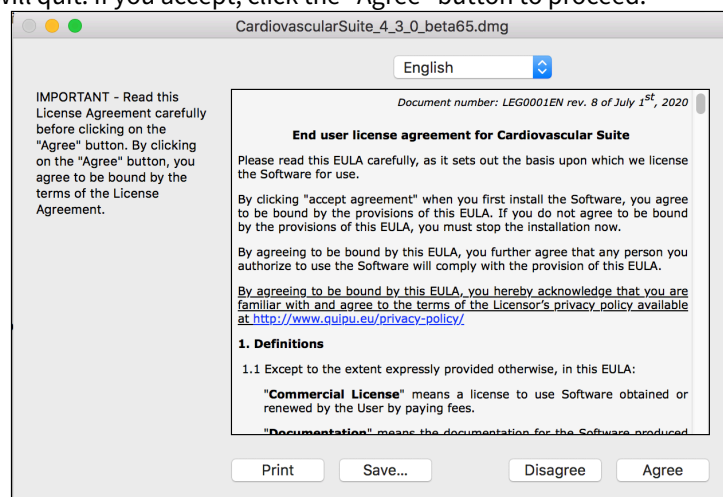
will quit. If you accept, click the "Agree" button to proceed.

CardiovascularSuite_4_3_0_beta65.dmg

English

IMPORTANT - Read this License Agreement carefully before clicking on the "Agree" button. By clicking on the "Agree" button, you agree to be bound by the terms of the License Agreement.

Document number: LEG0001EN rev. 8 of July $1^{st}$, 2020

End user license agreement for Cardiovascular Suite

Please read this EULA carefully, as it sets out the basis upon which we license the Software for use.

By clicking "accept agreement" when you first install the Software, you agree to be bound by the provisions of this EULA. If you do not agree to be bound by the provisions of this EULA, you must stop the installation now.

By agreeing to be bound by this EULA, you further agree that any person you authorize to use the Software will comply with the provision of this EULA.

By agreeing to be bound by this EULA, you hereby acknowledge that you are familiar with and agree to the terms of the Licensor's privacy policy available at http://www.quipu.eu/privacy-policy/

1. Definitions

1.1 Except to the extent expressly provided otherwise, in this EULA:

"Commercial License" means a license to use Software obtained or renewed by the User by paying fees.

"Documentation" means the documentation for the Software produced

Print Save... Disagree Agree